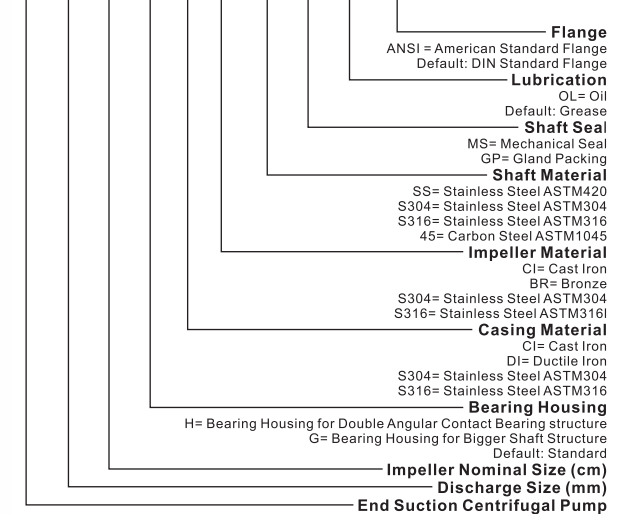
Flange
ANSI = American Standard Flange
Default: DIN Standard Flange
Lubrication
OL= Oil
Default: Grease
Shaft Seal
MS= Mechanical Seal
GP= Gland Packing
Shaft Material
SS= Stainless Steel ASTM420
S304= Stainless Steel ASTM304
S316= Stainless Steel ASTM316
45= Carbon Steel ASTM1045
Impeller Material
CI= Cast Iron
BR= Bronze
S304= Stainless Steel ASTM304
S316= Stainless Steel ASTM316l
Casing Material
CI= Cast Iron
DI= Ductile Iron
S304= Stainless Steel ASTM304
S316= Stainless Steel ASTM316
Bearing Housing
H= Bearing Housing for Double Angular Contact Bearing structure
G= Bearing Housing for Bigger Shaft Structure
Default: Standard
Impeller Nominal Size (cm)
Discharge Size (mm)
End Suction Centrifugal Pump